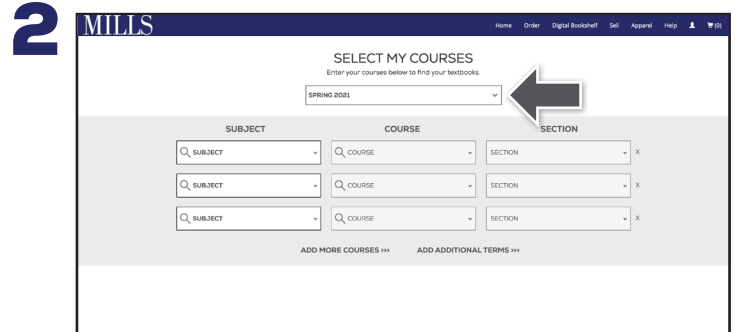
2

MILLS

Home Order Digital Bookshelf Sell Apparel Help (0)

SELECT MY COURSES

Enter your courses below to find your textbooks.

SPRING 2021

| SUBJECT | COURSE | SECTION |
|---|---|---|
| SUBJECT | COURSE | SECTION X |
| SUBJECT | COURSE | SECTION X |
| SUBJECT | COURSE | SECTION X |

ADD MORE COURSES ››› ADD ADDITIONAL TERMS ›››